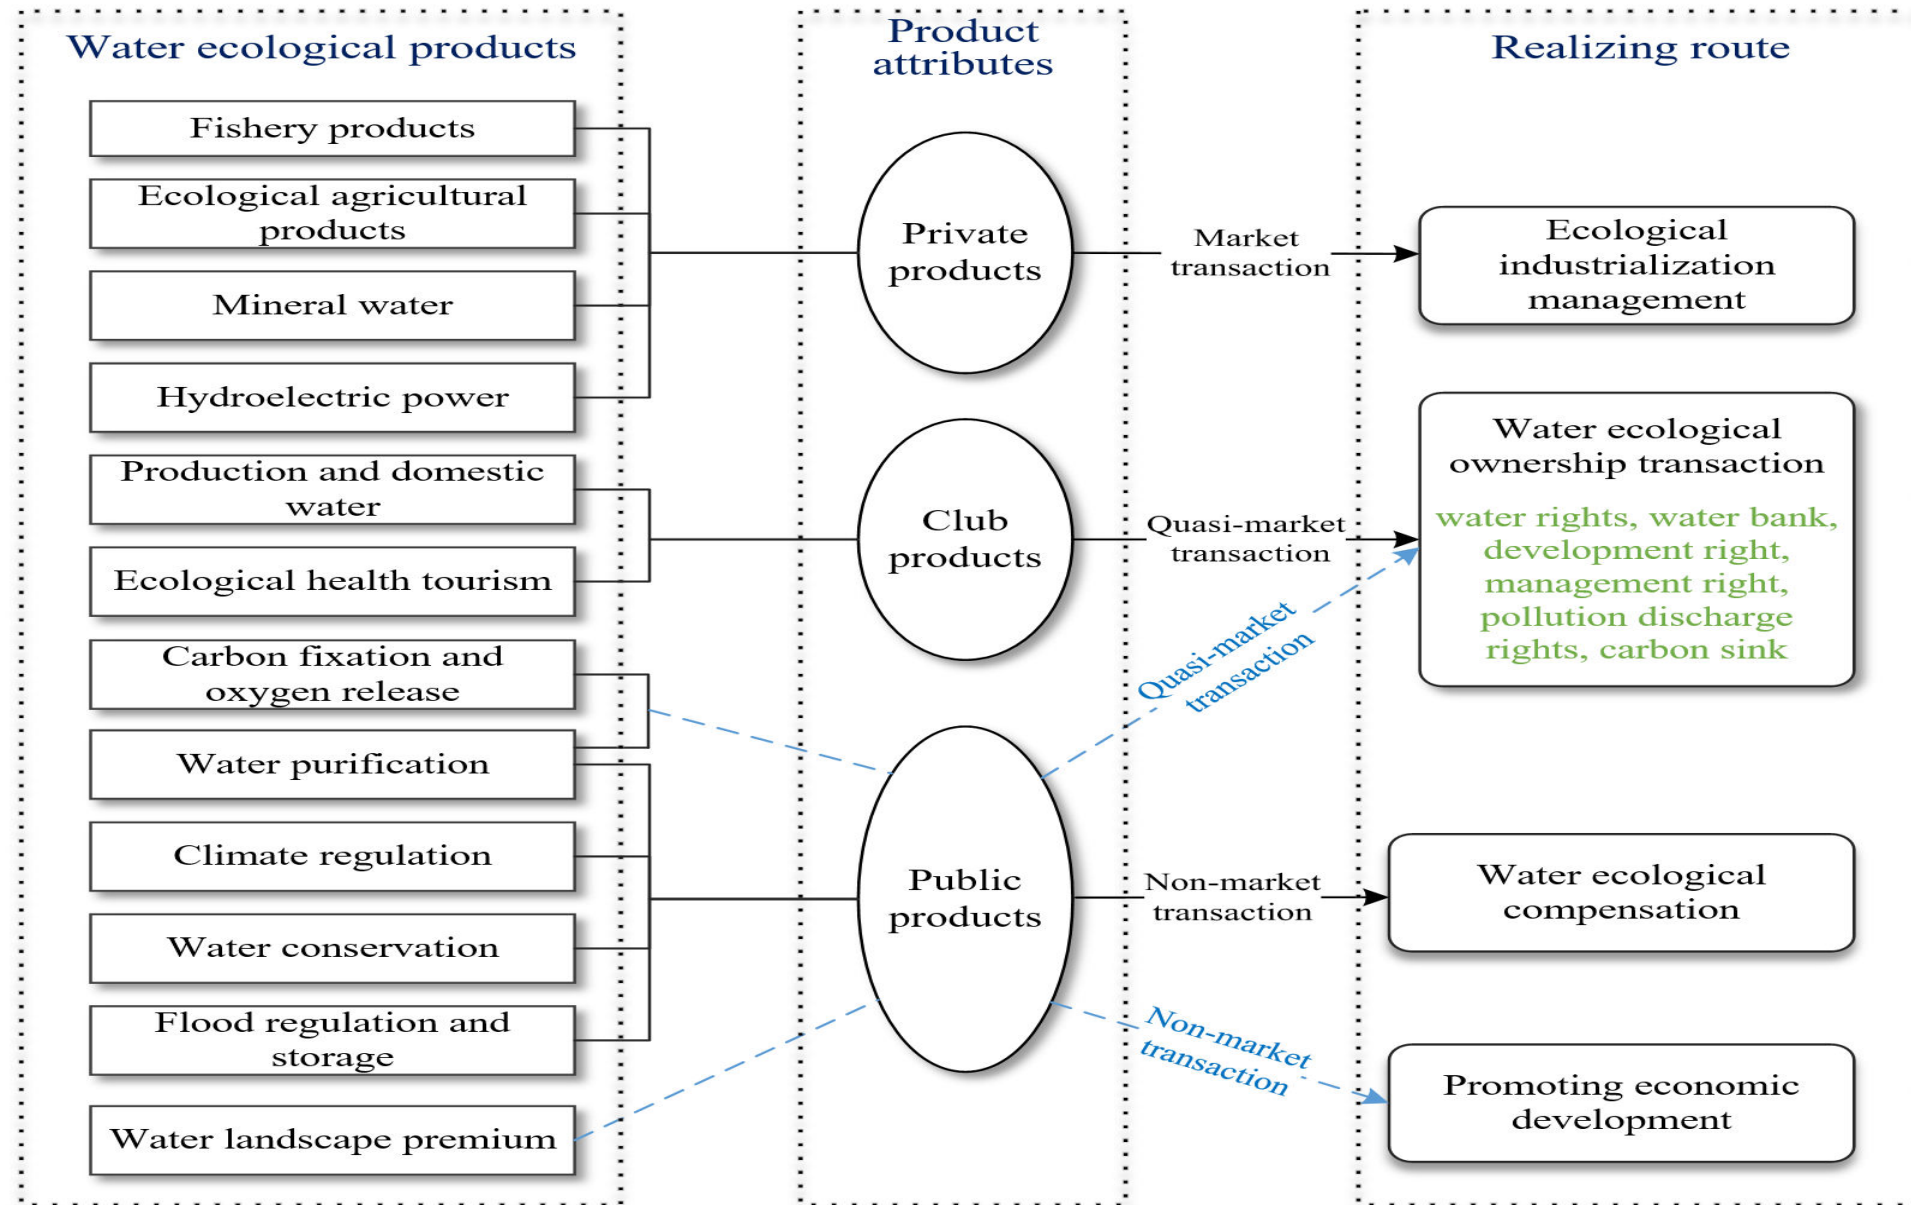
Water ecological products

Product attributes

Realizing route

Fishery products

Ecological agricultural products

Mineral water

Hydroelectric power

Production and domestic water

Ecological health tourism

Carbon fixation and oxygen release

Water purification

Climate regulation

Water conservation

Flood regulation and storage

Water landscape premium

Private products

Club products

Public products

Market transaction

Quasi-market transaction

Quasi-market transaction

Non-market transaction

Non-market transaction

Ecological industrialization management

Water ecological ownership transaction

water rights, water bank, development right, management right, pollution discharge rights, carbon sink

Water ecological compensation

Promoting economic development